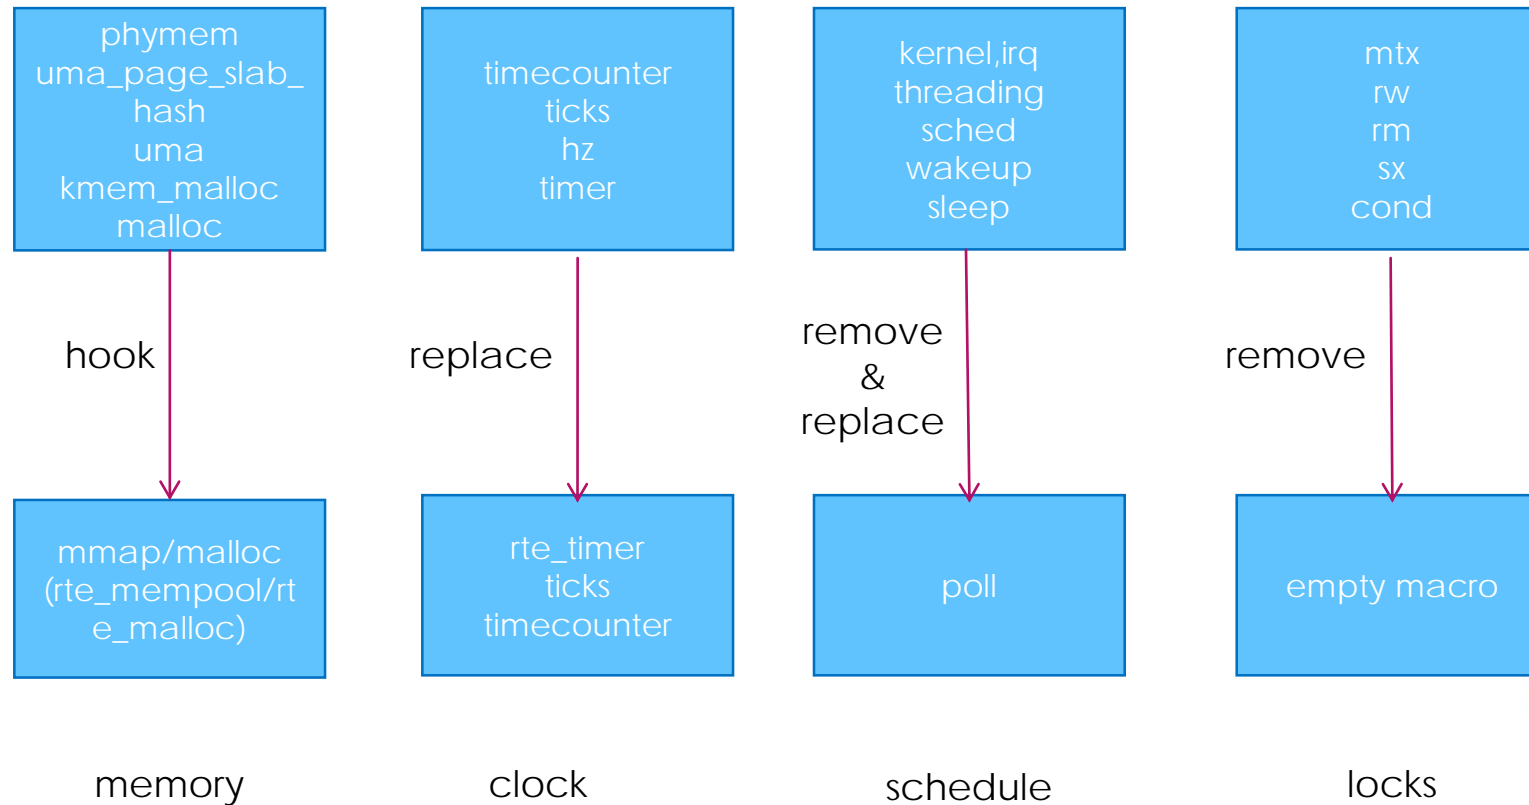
phymem
uma_page_slab_hash
uma
kmem_malloc
malloc

hook

mmap/malloc
(rte_mempool/rte_malloc)

memory

timecounter
ticks
hz
timer

replace

rte_timer
ticks
timecounter

clock

kernel,irq
threading
sched
wakeup
sleep

remove
&
replace

poll

schedule

mtx
rw
rm
sx
cond

remove

empty macro

locks